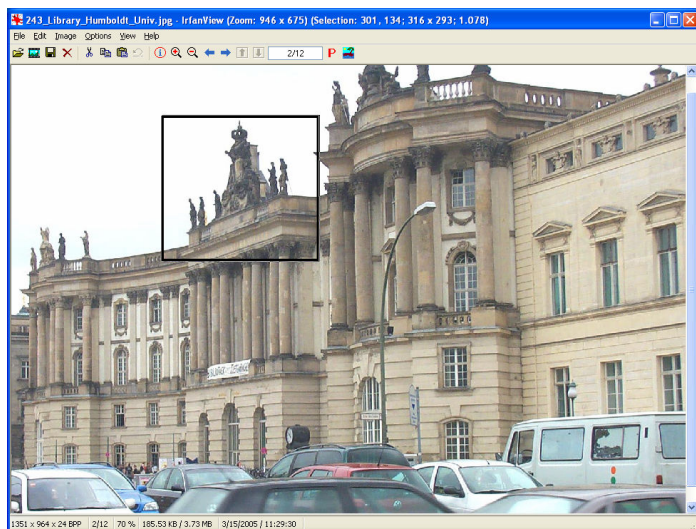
243_Library_Humboldt_Univ.jpg - IrfanView (Zoom: 946 x 675) (Selection: 301 , 134; 316 x 293; 1.078)

File Edit Image Options View Help

2/12

1351 x 964 x 24 BPP | 2/12 | 70 % | 185.53 KB / 3.73 MB | 3/15/2005 / 11:29:30